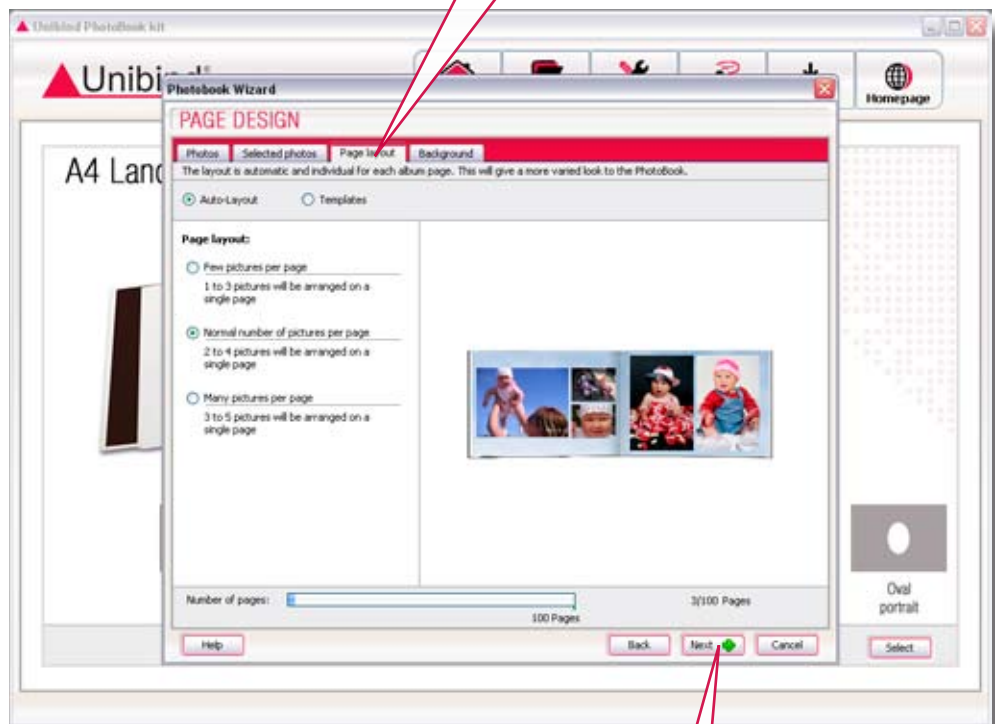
Unibind PhotoBook kit

Unibi

Homepage

A4 Land

Photobook Wizard

PAGE DESIGN

Photos | Selected photos | Page layout | Background

The layout is automatic and individual for each album page. This will give a more varied look to the PhotoBook.

Auto-Layout

Templates

Page layout:

Few pictures per page

1 to 3 pictures will be arranged on a single page

Normal number of pictures per page

2 to 4 pictures will be arranged on a single page

Many pictures per page

3 to 5 pictures will be arranged on a single page

Number of pages:

3/100 Pages

100 Pages

Help

Back

Next

Cancel

Oval portrait

Select